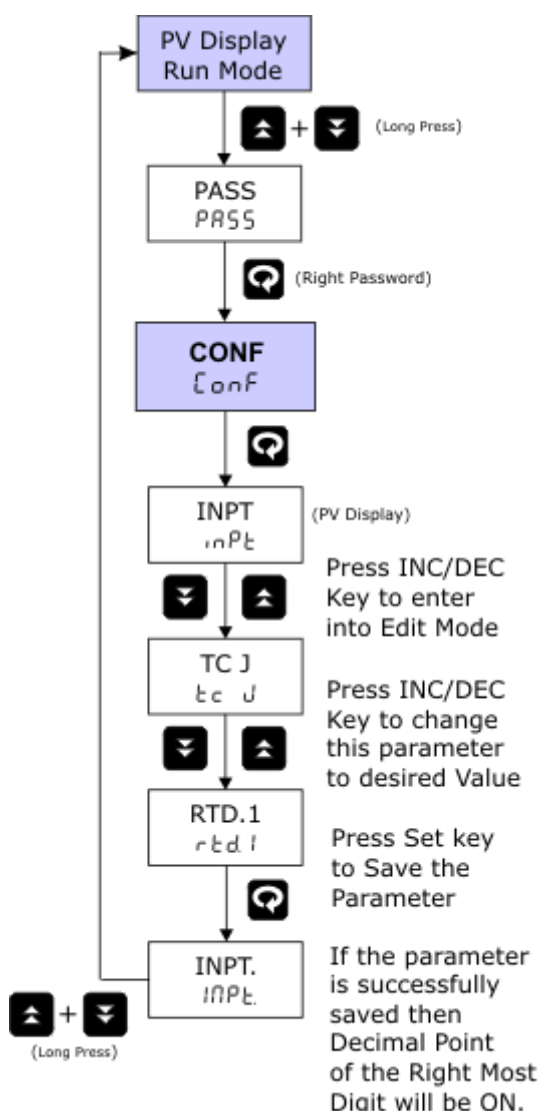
PV Display
Run Mode

+ (Long Press)

PASS
PASS

(Right Password)

CONF
ConF

INPT
inPt
(PV Display)

Press INC/DEC Key to enter into Edit Mode

TC J
tc J

Press INC/DEC Key to change this parameter to desired Value

RTD.1
rtd.1

Press Set key to Save the Parameter

INPT.
InPt.

If the parameter is successfully saved then Decimal Point of the Right Most Digit will be ON.

+
(Long Press)